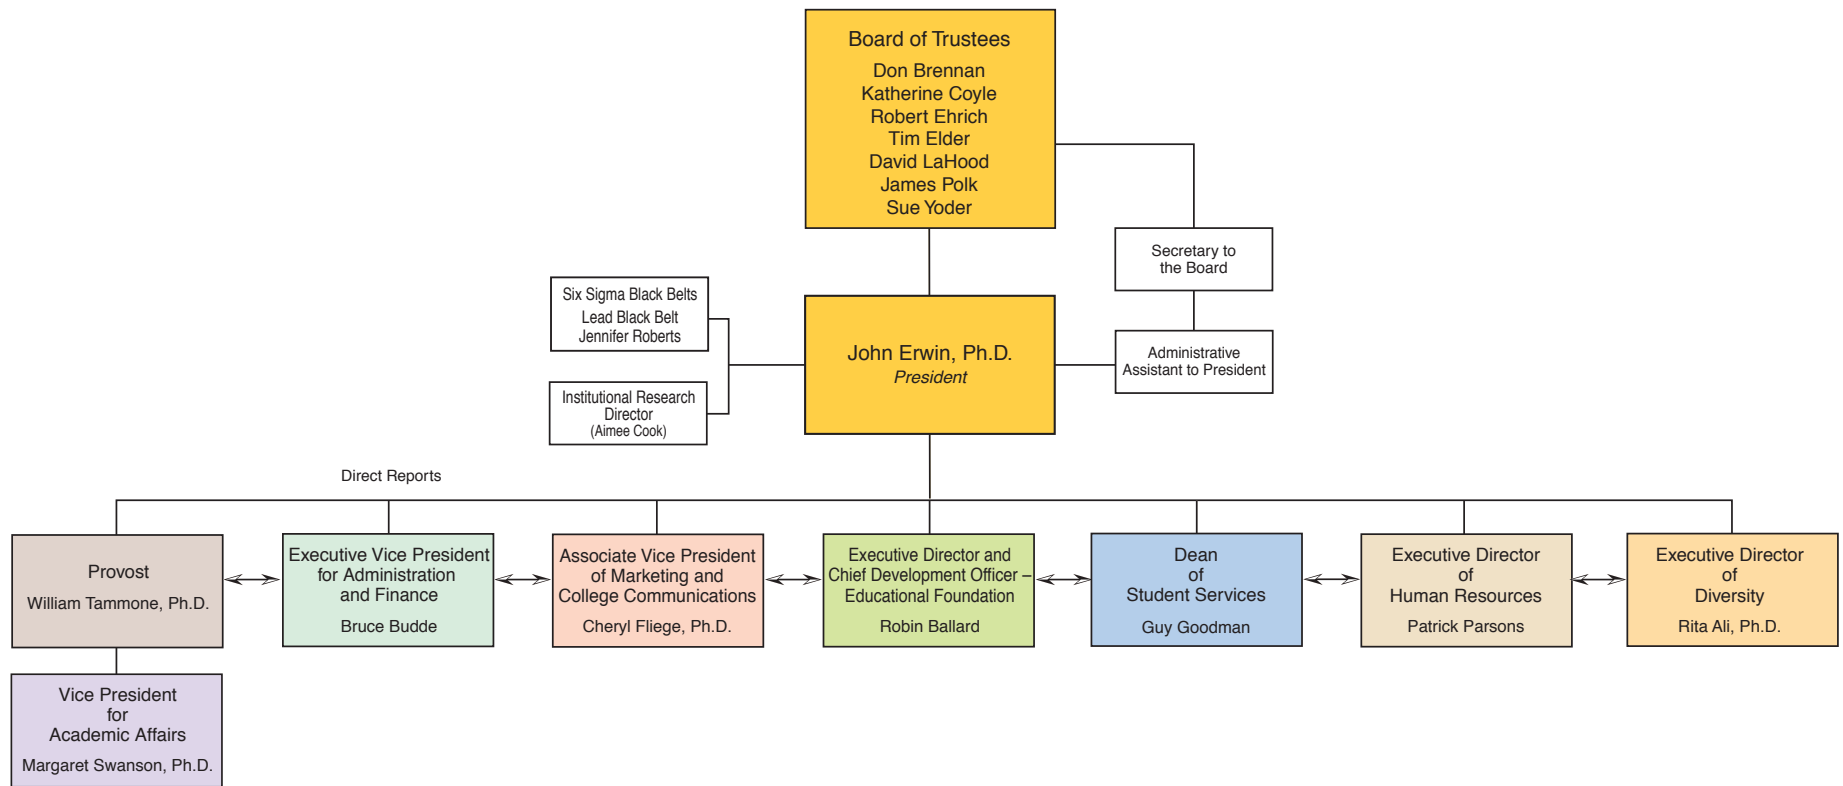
Board of Trustees
Don Brennan
Katherine Coyle
Robert Ehrich
Tim Elder
David LaHood
James Polk
Sue Yoder

Secretary to the Board

Six Sigma Black Belts
Lead Black Belt
Jennifer Roberts

John Erwin, Ph.D.
*President*

Administrative Assistant to President

Institutional Research Director
(Aimee Cook)

Direct Reports

Provost
William Tammone, Ph.D.

Executive Vice President for Administration and Finance
Bruce Budde

Associate Vice President of Marketing and College Communications
Cheryl Fliege, Ph.D.

Executive Director and Chief Development Officer – Educational Foundation
Robin Ballard

Dean of Student Services
Guy Goodman

Executive Director of Human Resources
Patrick Parsons

Executive Director of Diversity
Rita Ali, Ph.D.

Vice President for Academic Affairs
Margaret Swanson, Ph.D.